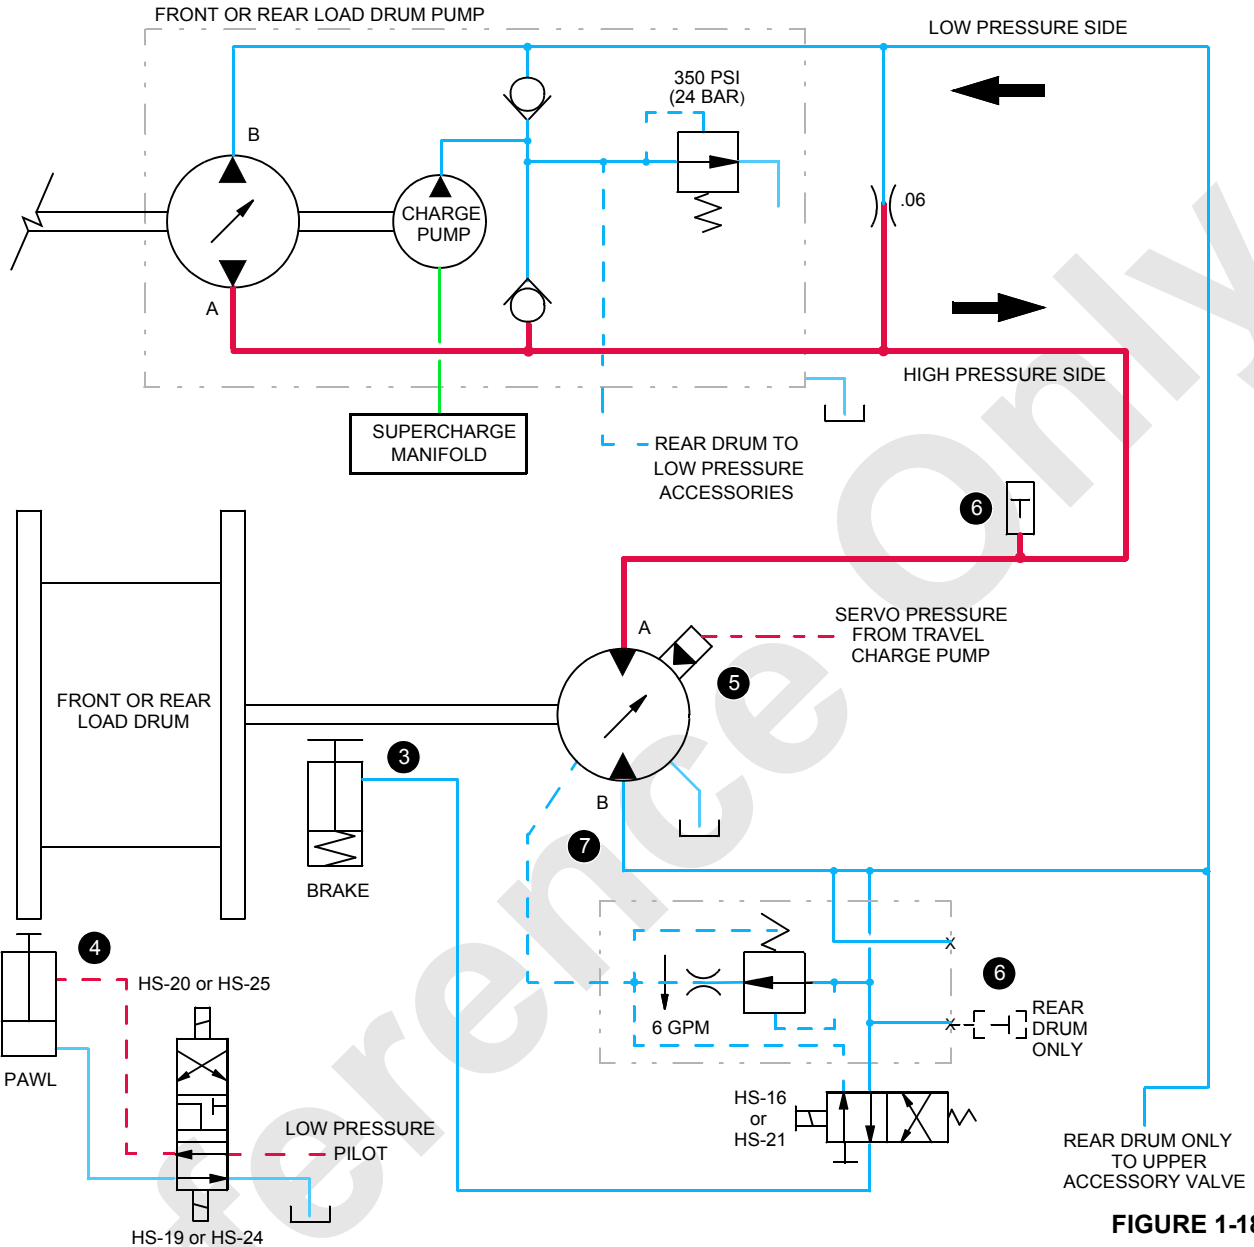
FRONT OR REAR LOAD DRUM PUMP

LOW PRESSURE SIDE

350 PSI
(24 BAR)

B

CHARGE
PUMP

.06

A

HIGH PRESSURE SIDE

SUPERCHARGE
MANIFOLD

REAR DRUM TO
LOW PRESSURE
ACCESSORIES

6

A

SERVO PRESSURE
FROM TRAVEL
CHARGE PUMP

5

FRONT OR REAR
LOAD DRUM

3

B

7

BRAKE

4

HS-20 or HS-25

6

6 GPM

REAR
DRUM
ONLY

PAWL

LOW PRESSURE
PILOT

HS-16
or
HS-21

REAR DRUM ONLY
TO UPPER
ACCESSORY VALVE

HS-19 or HS-24

FIGURE 1-18

ference Only